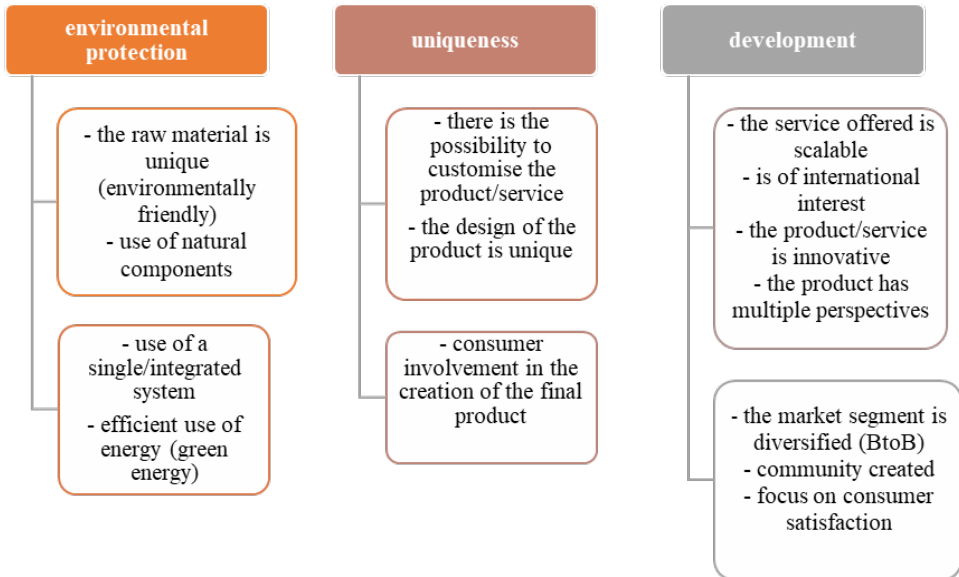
environmental protection

- the raw material is unique (environmentally friendly)
- use of natural components

- use of a single/integrated system
- efficient use of energy (green energy)

uniqueness

- there is the possibility to customise the product/service
- the design of the product is unique

- consumer involvement in the creation of the final product

development

- the service offered is scalable
- is of international interest
- the product/service is innovative
- the product has multiple perspectives

- the market segment is diversified (BtoB)
- community created
- focus on consumer satisfaction